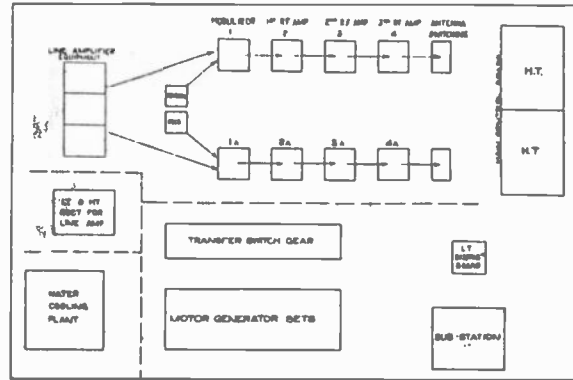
LINE AMPLIFIER EQUIPMENT

MODULATOR
1

1st RF AMP
2

2nd RF AMP
3

3rd RF AMP
4

ANTENNA SWITCHING

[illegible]

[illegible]

1A

2A

3A

4A

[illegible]

H.T.

H.T.

LT & HT RECT FOR LINE AMP

TRANSFER SWITCH GEAR

LT SWITCH BOARD

WATER COOLING PLANT

MOTOR GENERATOR SETS

SUB-STATION